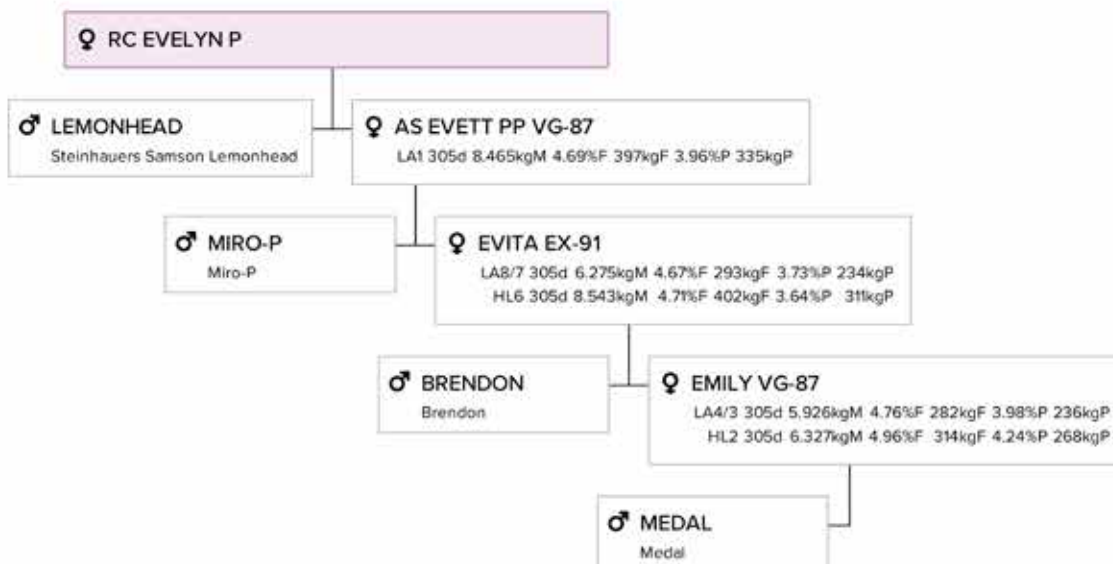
♀ RC EVELYN P

♂ LEMONHEAD
Steinhauers Samson Lemonhead

♀ AS EVETT PP VG-87
LA1 305d 8.465kgM 4.69%F 397kgF 3.96%P 335kgP

♂ MIRO-P
Miro-P

♀ EVITA EX-91
LA8/7 305d 6.275kgM 4.67%F 293kgF 3.73%P 234kgP
HL6 305d 8.543kgM 4.71%F 402kgF 3.64%P 311kgP

♂ BRENDON
Brendon

♀ EMILY VG-87
LA4/3 305d 5.926kgM 4.76%F 282kgF 3.98%P 236kgP
HL2 305d 6.327kgM 4.96%F 314kgF 4.24%P 268kgP

♂ MEDAL
Medal